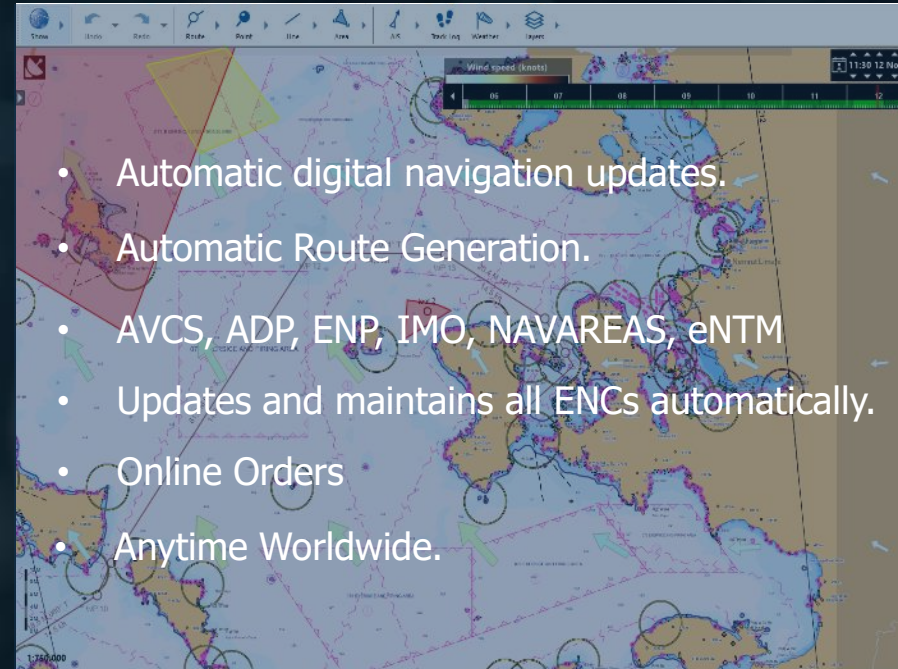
Show Undo Redo Route Point Line Area AIS Tracking Weather Layers

Wind speed (knots)

06 07 08 09 10 11 12

11:30 12 No

• Automatic digital navigation updates.

• Automatic Route Generation.

• AVCS, ADP, ENP, IMO, NAVAREAS, eNTM

• Updates and maintains all ENCs automatically.

• Online Orders

• Anytime Worldwide.

1:750,000